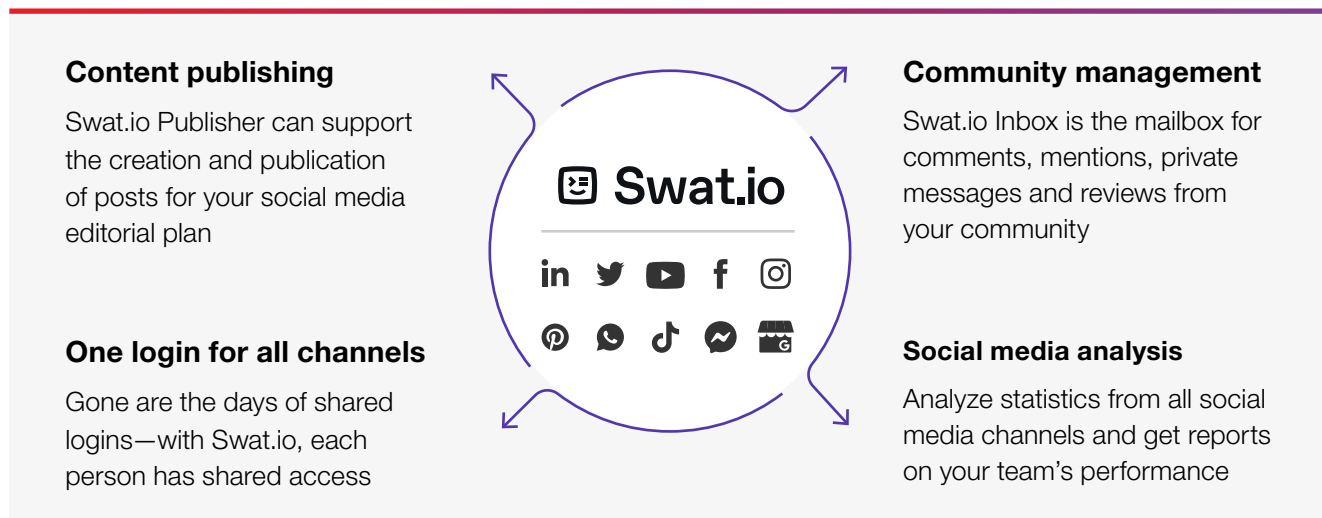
Content publishing

Swat.io Publisher can support the creation and publication of posts for your social media editorial plan

Swat.io

Community management

Swat.io Inbox is the mailbox for comments, mentions, private messages and reviews from your community

One login for all channels

Gone are the days of shared logins—with Swat.io, each person has shared access

Social media analysis

Analyze statistics from all social media channels and get reports on your team's performance